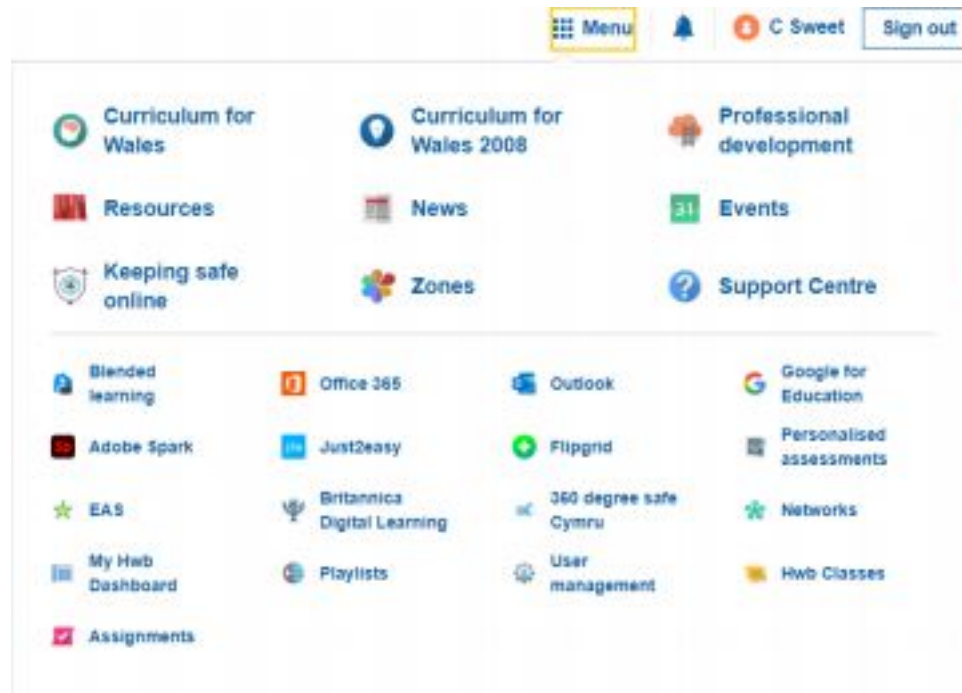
Menu C Sweet Sign out

Curriculum for Wales
Curriculum for Wales 2008
Professional development
Resources
News
31 Events
Keeping safe online
Zones
Support Centre

Blended learning
Office 365
Outlook
Google for Education
Adobe Spark
Just2easy
Flipgrid
Personalised assessments
EAS
Britannica Digital Learning
360 degree safe Cymru
Networks
My Hwb Dashboard
Playlists
User management
Hwb Classes
Assignments